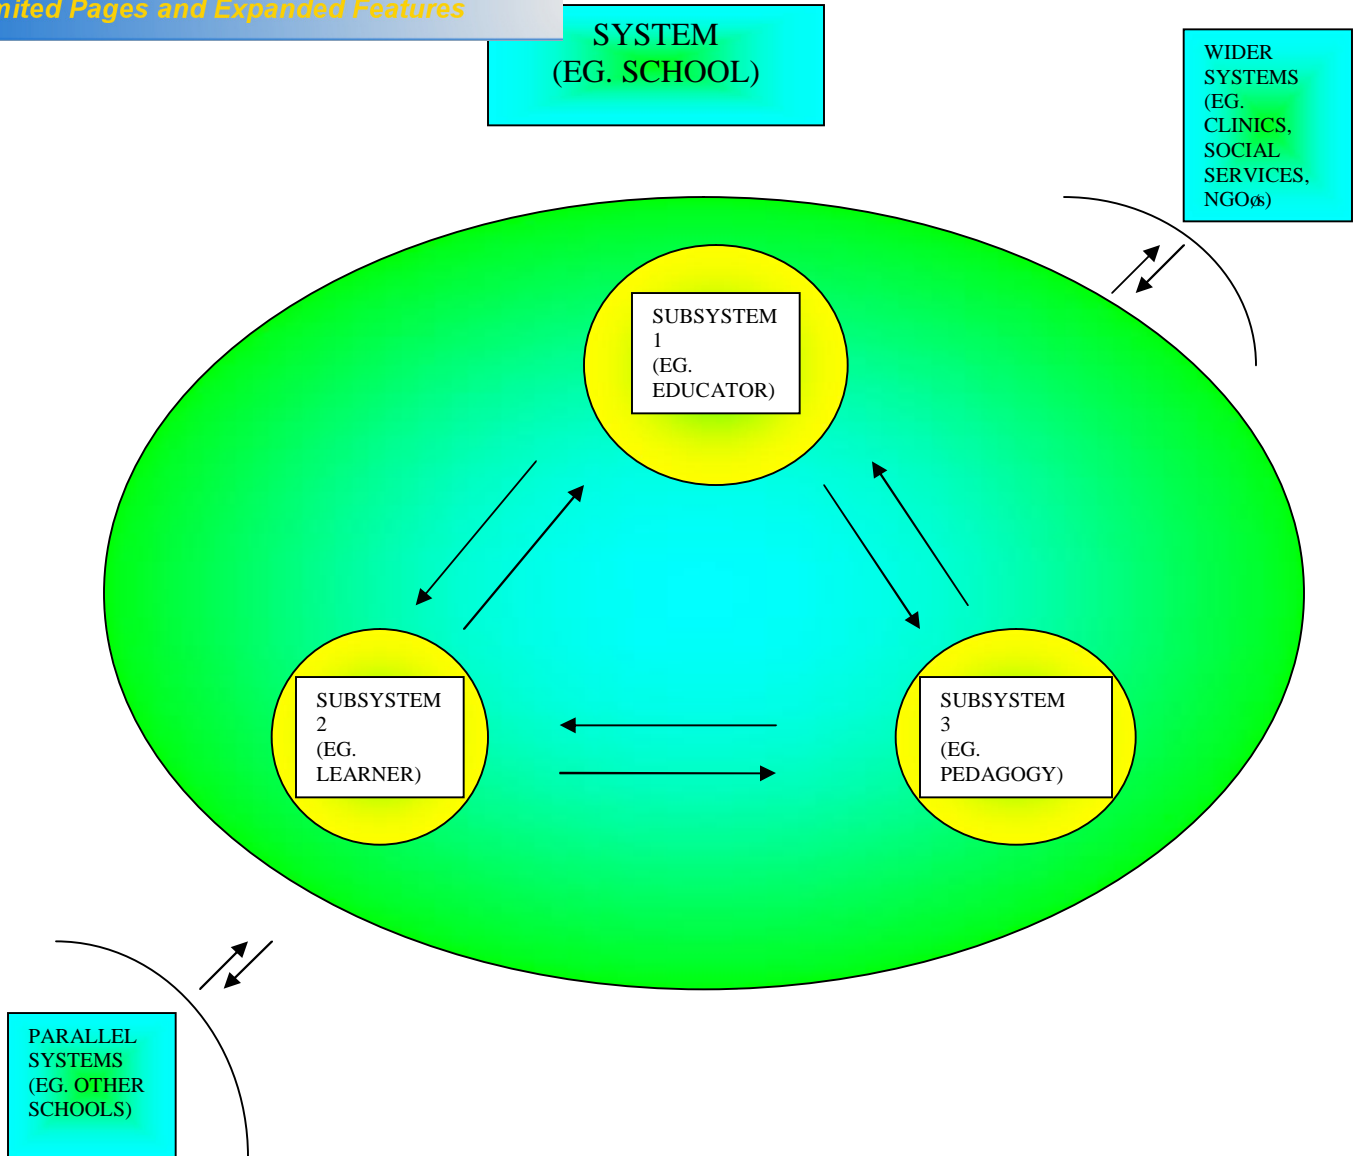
nited Pages and Expanded Features

SYSTEM
(EG. SCHOOL)

WIDER SYSTEMS (EG. CLINICS, SOCIAL SERVICES, NGOøs)

SUBSYSTEM 1 (EG. EDUCATOR)

SUBSYSTEM 2 (EG. LEARNER)

SUBSYSTEM 3 (EG. PEDAGOGY)

PARALLEL SYSTEMS (EG. OTHER SCHOOLS)